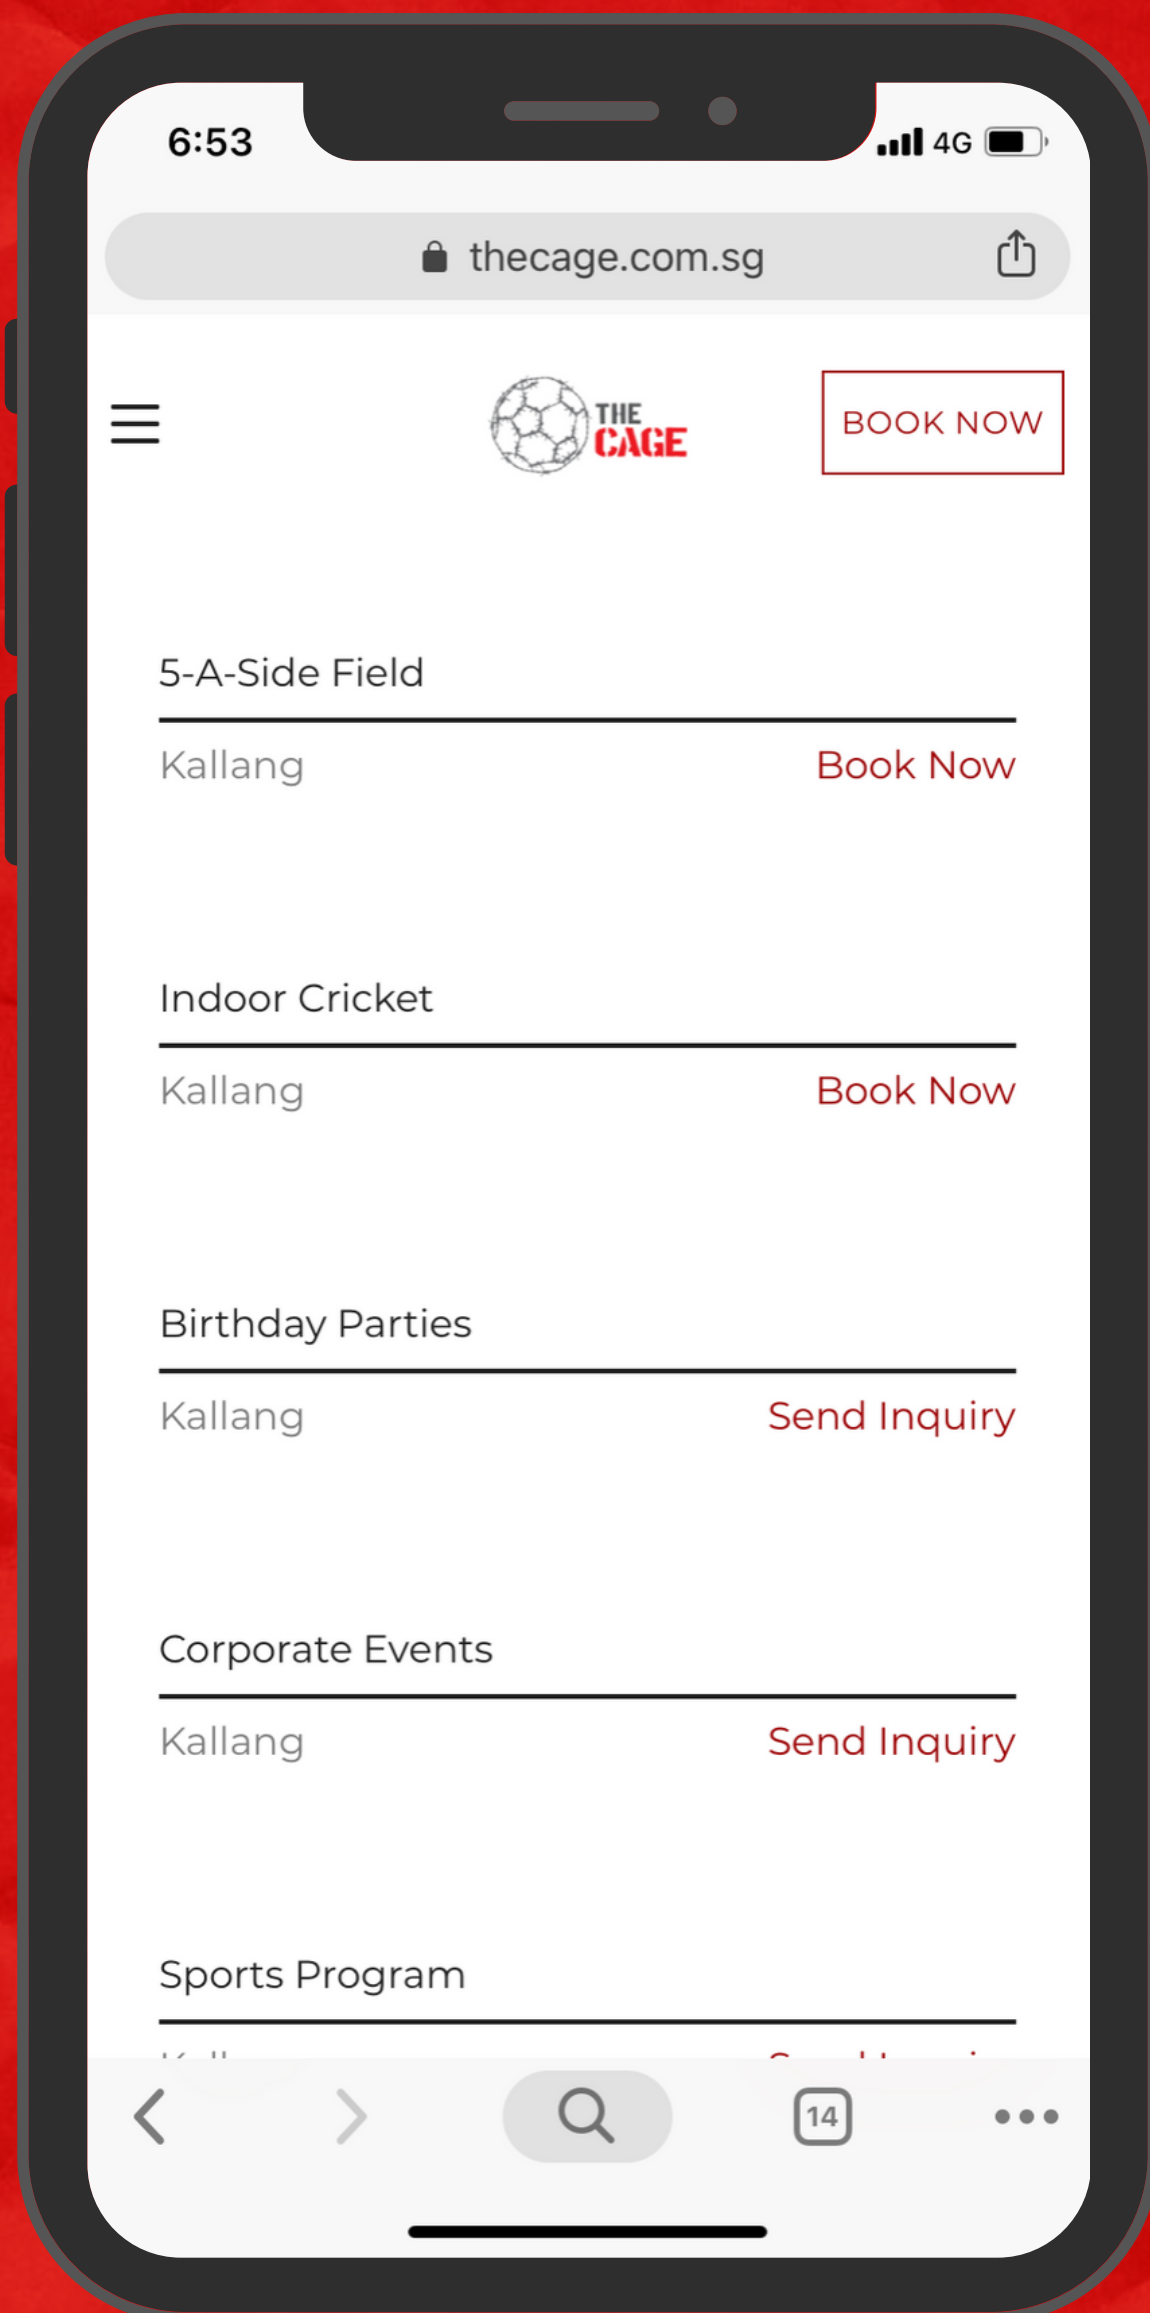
6:53

4G

thecage.com.sg

THE CAGE

BOOK NOW

5-A-Side Field

Kallang

Book Now

Indoor Cricket

Kallang

Book Now

Birthday Parties

Kallang

Send Inquiry

Corporate Events

Kallang

Send Inquiry

Sports Program

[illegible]

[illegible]

14